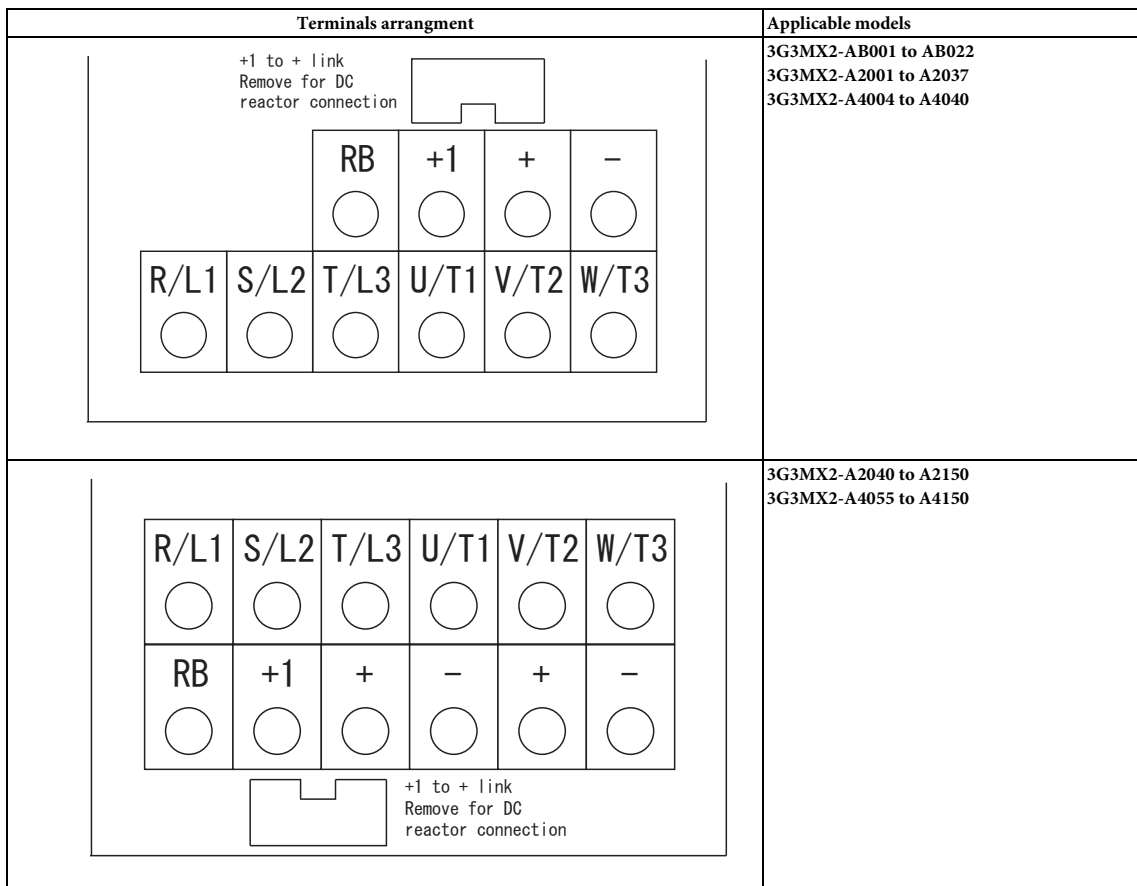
| Terminals arrangment | Applicable models |
|---|---|
| +1 to + link Remove for DC reactor connection RB +1 + − R/L1 S/L2 T/L3 U/T1 V/T2 W/T3 | 3G3MX2-AB001 to AB022 3G3MX2-A2001 to A2037 3G3MX2-A4004 to A4040 |
| R/L1 S/L2 T/L3 U/T1 V/T2 W/T3 RB +1 + − + − +1 to + link Remove for DC reactor connection | 3G3MX2-A2040 to A2150 3G3MX2-A4055 to A4150 |